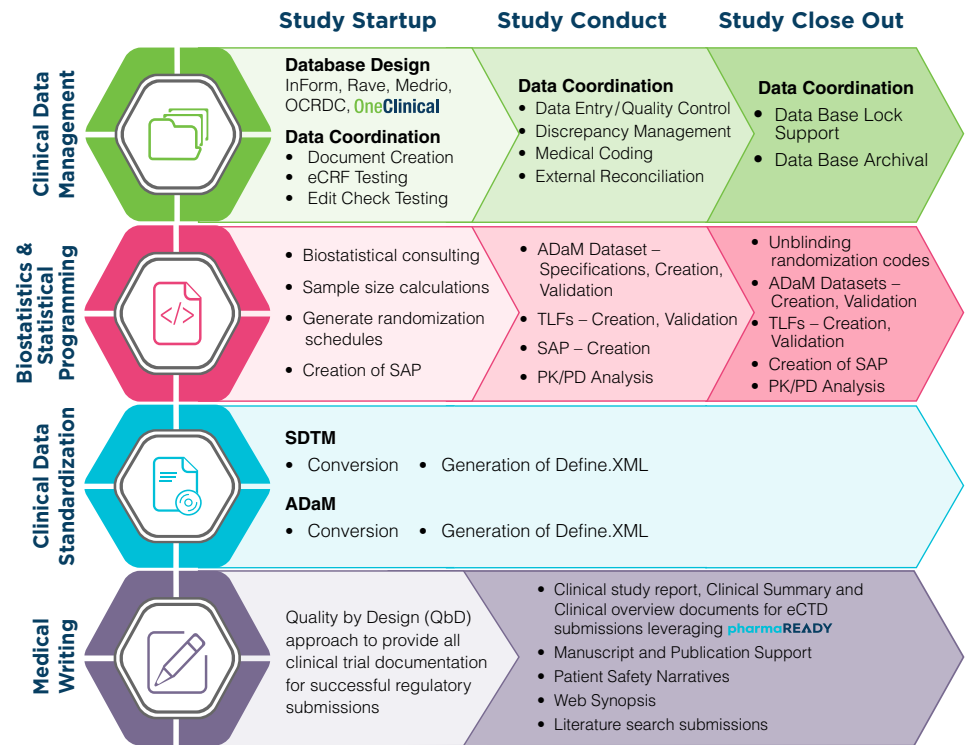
Study Startup

Study Conduct

Study Close Out

Clinical Data Management

Database Design
InForm, Rave, Medrio, OCRDC, OneClinical

Data Coordination
- Document Creation
- eCRF Testing
- Edit Check Testing

Data Coordination
- Data Entry/Quality Control
- Discrepancy Management
- Medical Coding
- External Reconciliation

Data Coordination
- Data Base Lock Support
- Data Base Archival

Biostatistics & Statistical Programming

- Biostatistical consulting
- Sample size calculations
- Generate randomization schedules
- Creation of SAP

- ADaM Dataset – Specifications, Creation, Validation
- TLFs – Creation, Validation
- SAP – Creation
- PK/PD Analysis

- Unblinding randomization codes
- ADaM Datasets – Creation, Validation
- TLFs – Creation, Validation
- Creation of SAP
- PK/PD Analysis

Clinical Data Standardization

SDTM
- Conversion
- Generation of Define.XML

ADaM
- Conversion
- Generation of Define.XML

Medical Writing

Quality by Design (QbD) approach to provide all clinical trial documentation for successful regulatory submissions

- Clinical study report, Clinical Summary and Clinical overview documents for eCTD submissions leveraging pharmaREADY
- Manuscript and Publication Support
- Patient Safety Narratives
- Web Synopsis
- Literature search submissions